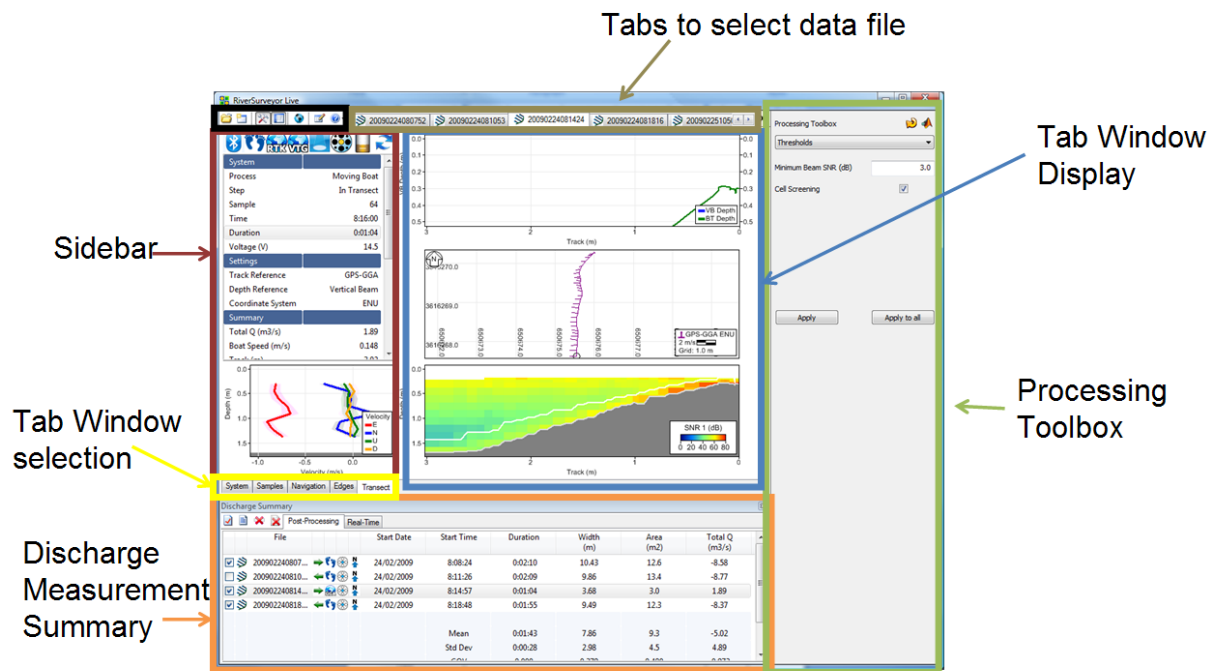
Tabs to select data file

RiverSurveyor Live

20090224080752 | 20090224081053 | 20090224081424 | 20090224081816 | 2009022510

RTK VTG

| System | |
|---|---|
| Process | Moving Boat |
| Step | In Transect |
| Sample | 64 |
| Time | 8:16:00 |
| Duration | 0:01:04 |
| Voltage (V) | 14.5 |
| Settings | |
| Track Reference | GPS-GGA |
| Depth Reference | Vertical Beam |
| Coordinate System | ENU |
| Summary | |
| Total Q (m3/s) | 1.89 |
| Boat Speed (m/s) | 0.148 |

Sidebar

Depth (m)
Velocity
E
N
U
D
Velocity (m/s)

Tab Window selection

System | Samples | Navigation | Edges | Transect

VB Depth
BT Depth
Track (m)

3616270.0
3616269.0
3616268.0
GPS-GGA ENU
2 m/s
Grid: 1.0 m

SNR 1 (dB)
0 20 40 60 80
Track (m)

Tab Window Display

Processing Toolbox
Thresholds
Minimum Beam SNR (dB) 3.0
Cell Screening
Apply
Apply to all

Processing Toolbox

Discharge Summary
Post-Processing | Real-Time

| File | Start Date | Start Time | Duration | Width (m) | Area (m2) | Total Q (m3/s) |
|---|---|---|---|---|---|---|
| 200902240807... | 24/02/2009 | 8:08:24 | 0:02:10 | 10.43 | 12.6 | -8.58 |
| 200902240810... | 24/02/2009 | 8:11:26 | 0:02:09 | 9.86 | 13.4 | -8.77 |
| 200902240814... | 24/02/2009 | 8:14:57 | 0:01:04 | 3.68 | 3.0 | 1.89 |
| 200902240818... | 24/02/2009 | 8:18:48 | 0:01:55 | 9.49 | 12.3 | -8.37 |
| Mean | | | 0:01:43 | 7.86 | 9.3 | -5.02 |
| Std Dev | | | 0:00:28 | 2.98 | 4.5 | 4.89 |

Discharge Measurement Summary